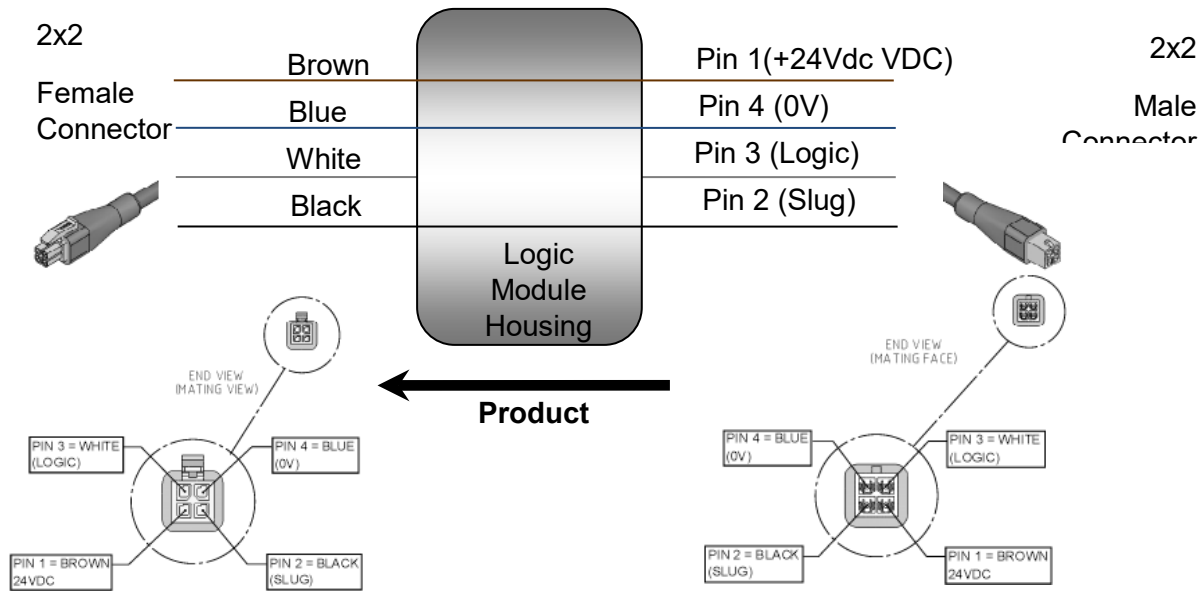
2x2

Female Connector

Brown

Blue

White

Black

Logic Module Housing

Pin 1(+24Vdc VDC)

Pin 4 (0V)

Pin 3 (Logic)

Pin 2 (Slug)

2x2

Male Connector

END VIEW (MATING VIEW)

PIN 3 = WHITE (LOGIC)

PIN 4 = BLUE (0V)

PIN 1 = BROWN 24VDC

PIN 2 = BLACK (SLUG)

Product

END VIEW (MATING FACE)

PIN 4 = BLUE (0V)

PIN 3 = WHITE (LOGIC)

PIN 2 = BLACK (SLUG)

PIN 1 = BROWN 24VDC